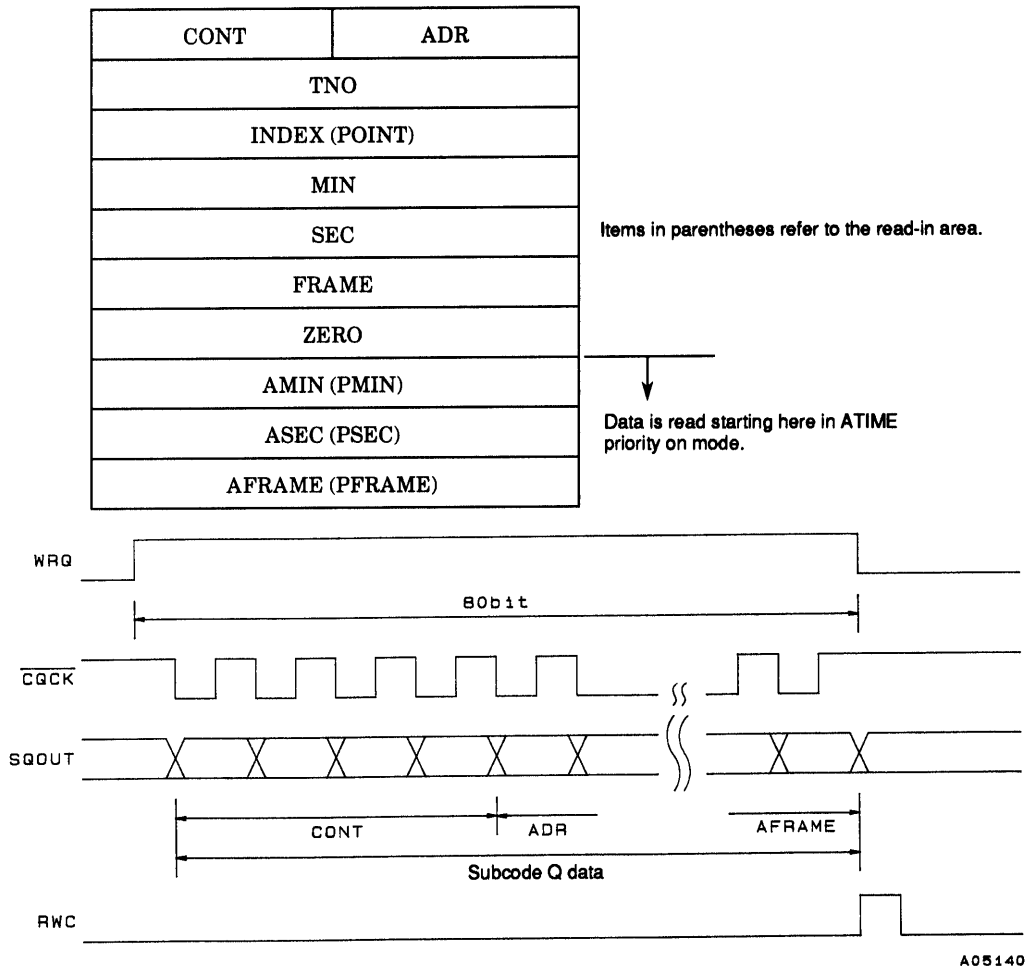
| CONT | ADR |
|---|---|
| TNO | |
| INDEX (POINT) | |
| MIN | |
| SEC | |
| FRAME | |
| ZERO | |
| AMIN (PMIN) | |
| ASEC (PSEC) | |
| AFRAME (PFRAME) | |

Items in parentheses refer to the read-in area.

Data is read starting here in ATIME priority on mode.

WRQ

80bit

$\overline{CQCK}$

SQOUT

CONT

ADR

AFRAME

Subcode Q data

RWC

A05140